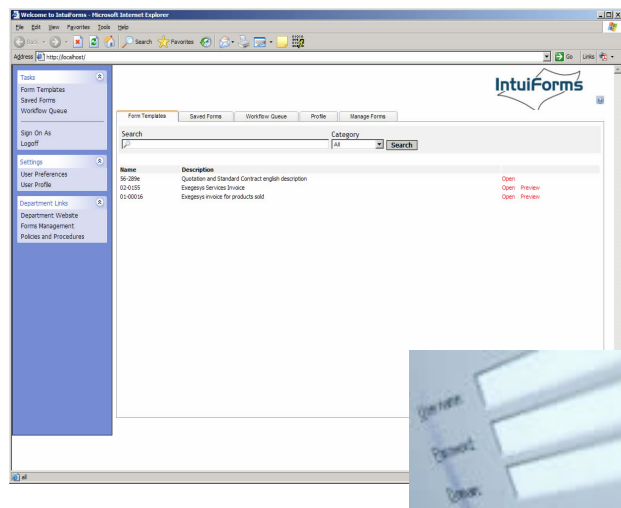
Welcome to IntuiForms - Microsoft Internet Explorer

File Edit View Favorites Tools Help

Back Search Favorites

Address http://localhost/

Go Links

Tasks
Form Templates
Saved Forms
Workflow Queue

Sign On As
Logoff

Settings
User Preferences
User Profile

Department Links
Department Website
Forms Management
Policies and Procedures

IntuiForms

Form Templates | Saved Forms | Workflow Queue | Profile | Manage Forms

Search

Category
All

Search

| Name | Description | |
|---|---|---|
| 56-289e | Quotation and Standard Contract english description | Open |
| 02-0155 | Exegesys Services Invoice | Open Preview |
| 01-00016 | Exegesys invoice for products sold | Open Preview |

User name:
Password:
Domain: